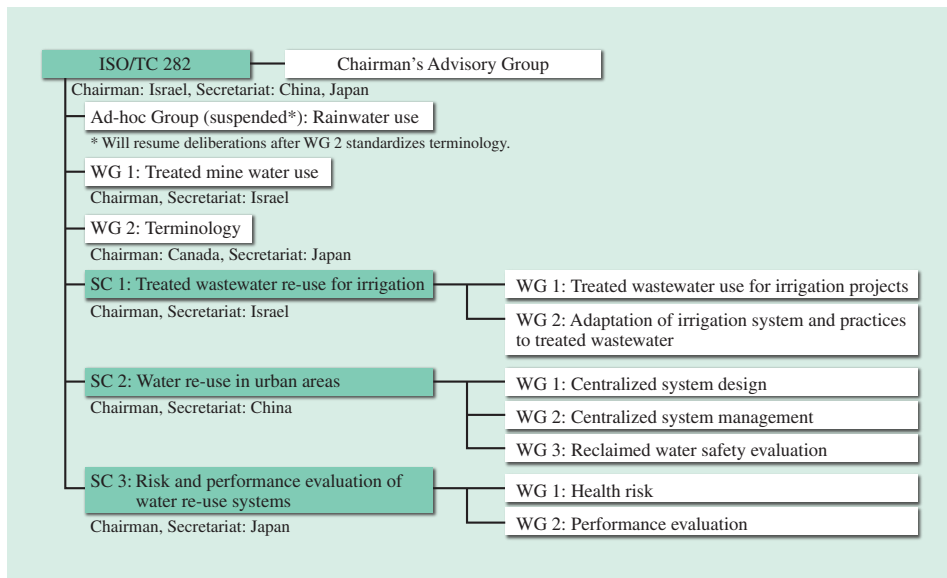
ISO/TC 282

Chairman's Advisory Group

Chairman: Israel, Secretariat: China, Japan

Ad-hoc Group (suspended*): Rainwater use

* Will resume deliberations after WG 2 standardizes terminology.

WG 1: Treated mine water use

Chairman, Secretariat: Israel

WG 2: Terminology

Chairman: Canada, Secretariat: Japan

SC 1: Treated wastewater re-use for irrigation

Chairman, Secretariat: Israel

WG 1: Treated wastewater use for irrigation projects

WG 2: Adaptation of irrigation system and practices to treated wastewater

SC 2: Water re-use in urban areas

Chairman, Secretariat: China

WG 1: Centralized system design

WG 2: Centralized system management

WG 3: Reclaimed water safety evaluation

SC 3: Risk and performance evaluation of water re-use systems

Chairman, Secretariat: Japan

WG 1: Health risk

WG 2: Performance evaluation